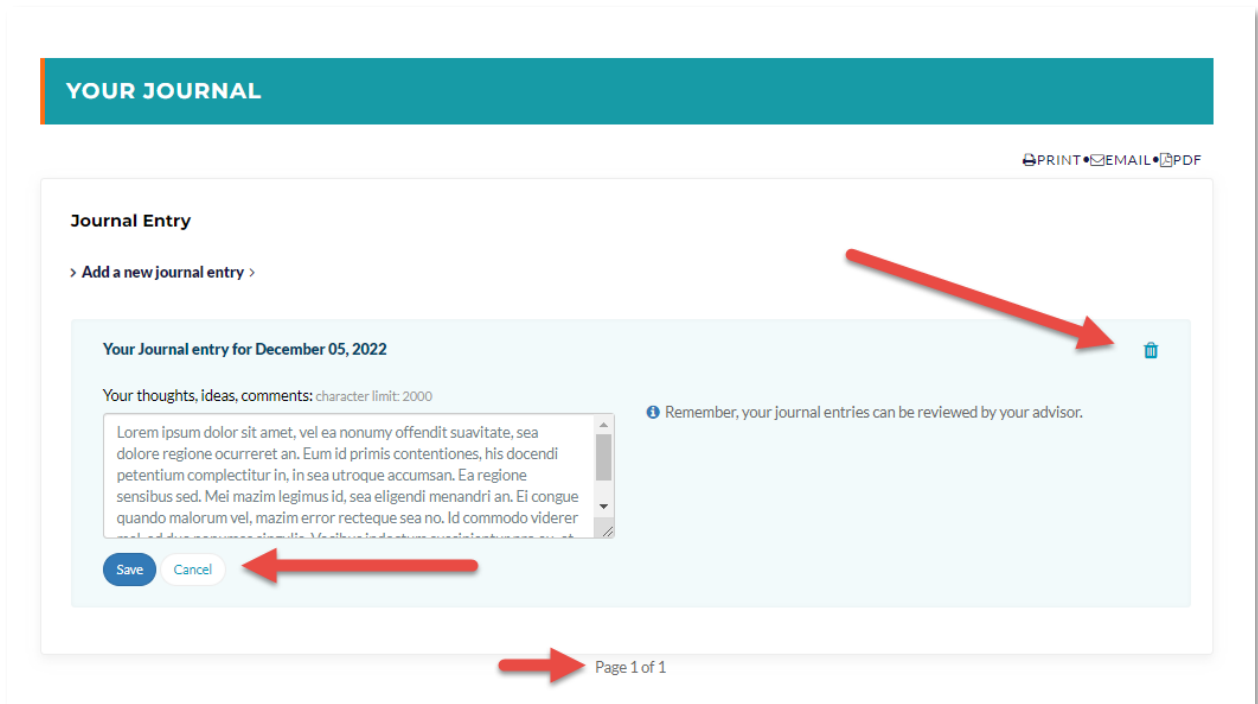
YOUR JOURNAL

PRINT • EMAIL • PDF

Journal Entry

> Add a new journal entry >

Your Journal entry for December 05, 2022

Your thoughts, ideas, comments: character limit: 2000

Lorem ipsum dolor sit amet, vel ea nonumy offendit suavitate, sea dolore regione ocurreret an. Eum id primis contentiones, his docendi petentium complectitur in, in sea utroque accumsan. Ea regione sensibus sed. Mei mazim legimus id, sea eligendi menandri an. Ei congue quando malorum vel, mazim error recteque sea no. Id commodo viderer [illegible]

Remember, your journal entries can be reviewed by your advisor.

Save Cancel

Page 1 of 1